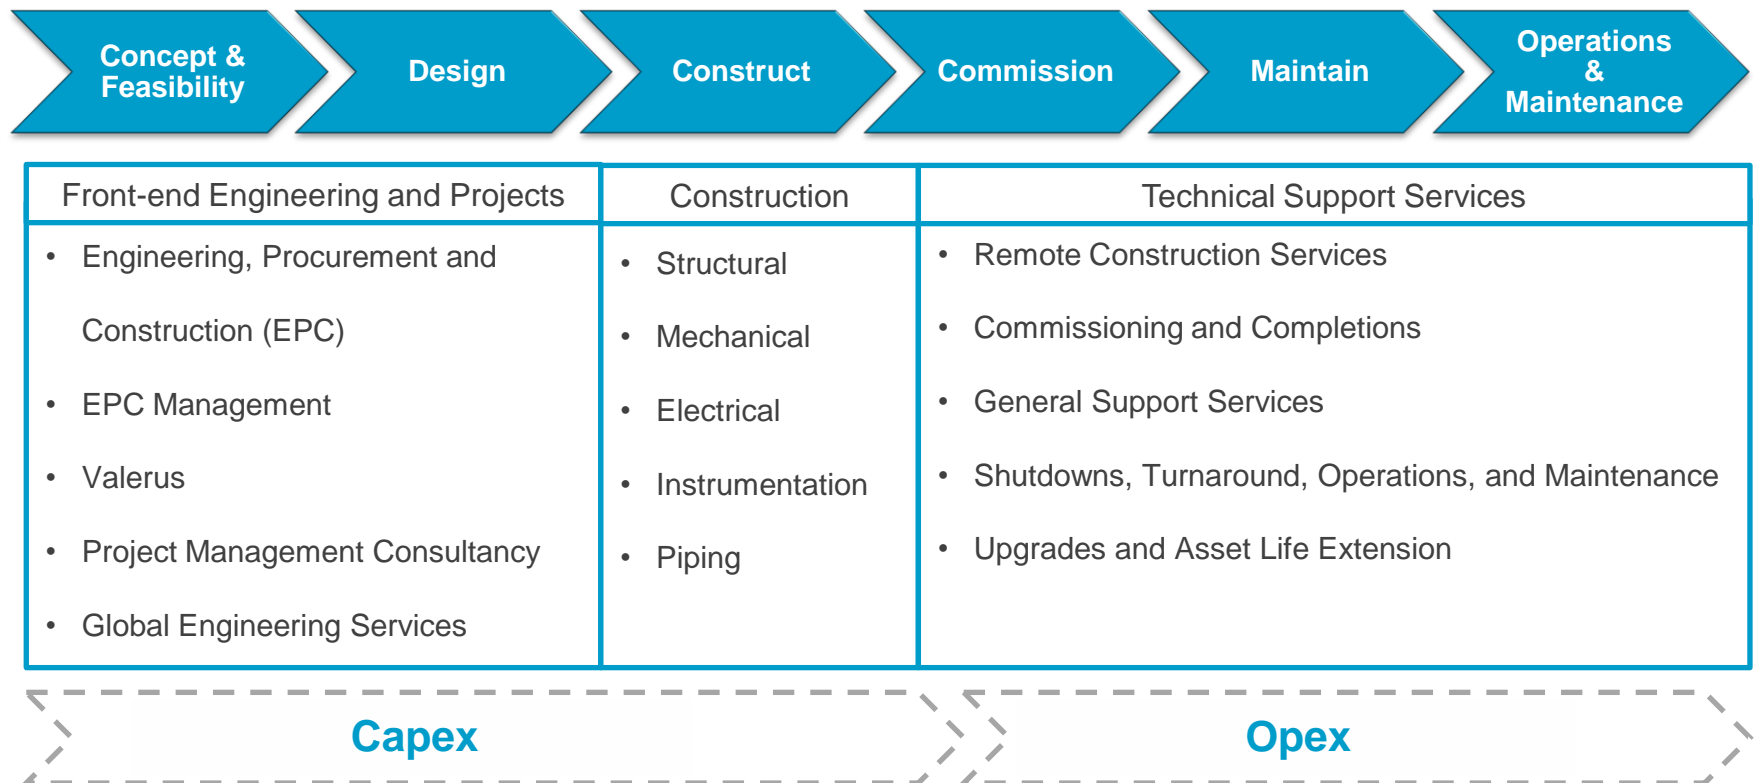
Concept & Feasibility

Design

Construct

Commission

Maintain

Operations & Maintenance

| Front-end Engineering and Projects | Construction | Technical Support Services |
|---|---|---|
| • Engineering, Procurement and Construction (EPC)<br>• EPC Management<br>• Valerus<br>• Project Management Consultancy<br>• Global Engineering Services | • Structural<br>• Mechanical<br>• Electrical<br>• Instrumentation<br>• Piping | • Remote Construction Services<br>• Commissioning and Completions<br>• General Support Services<br>• Shutdowns, Turnaround, Operations, and Maintenance<br>• Upgrades and Asset Life Extension |

Capex

Opex